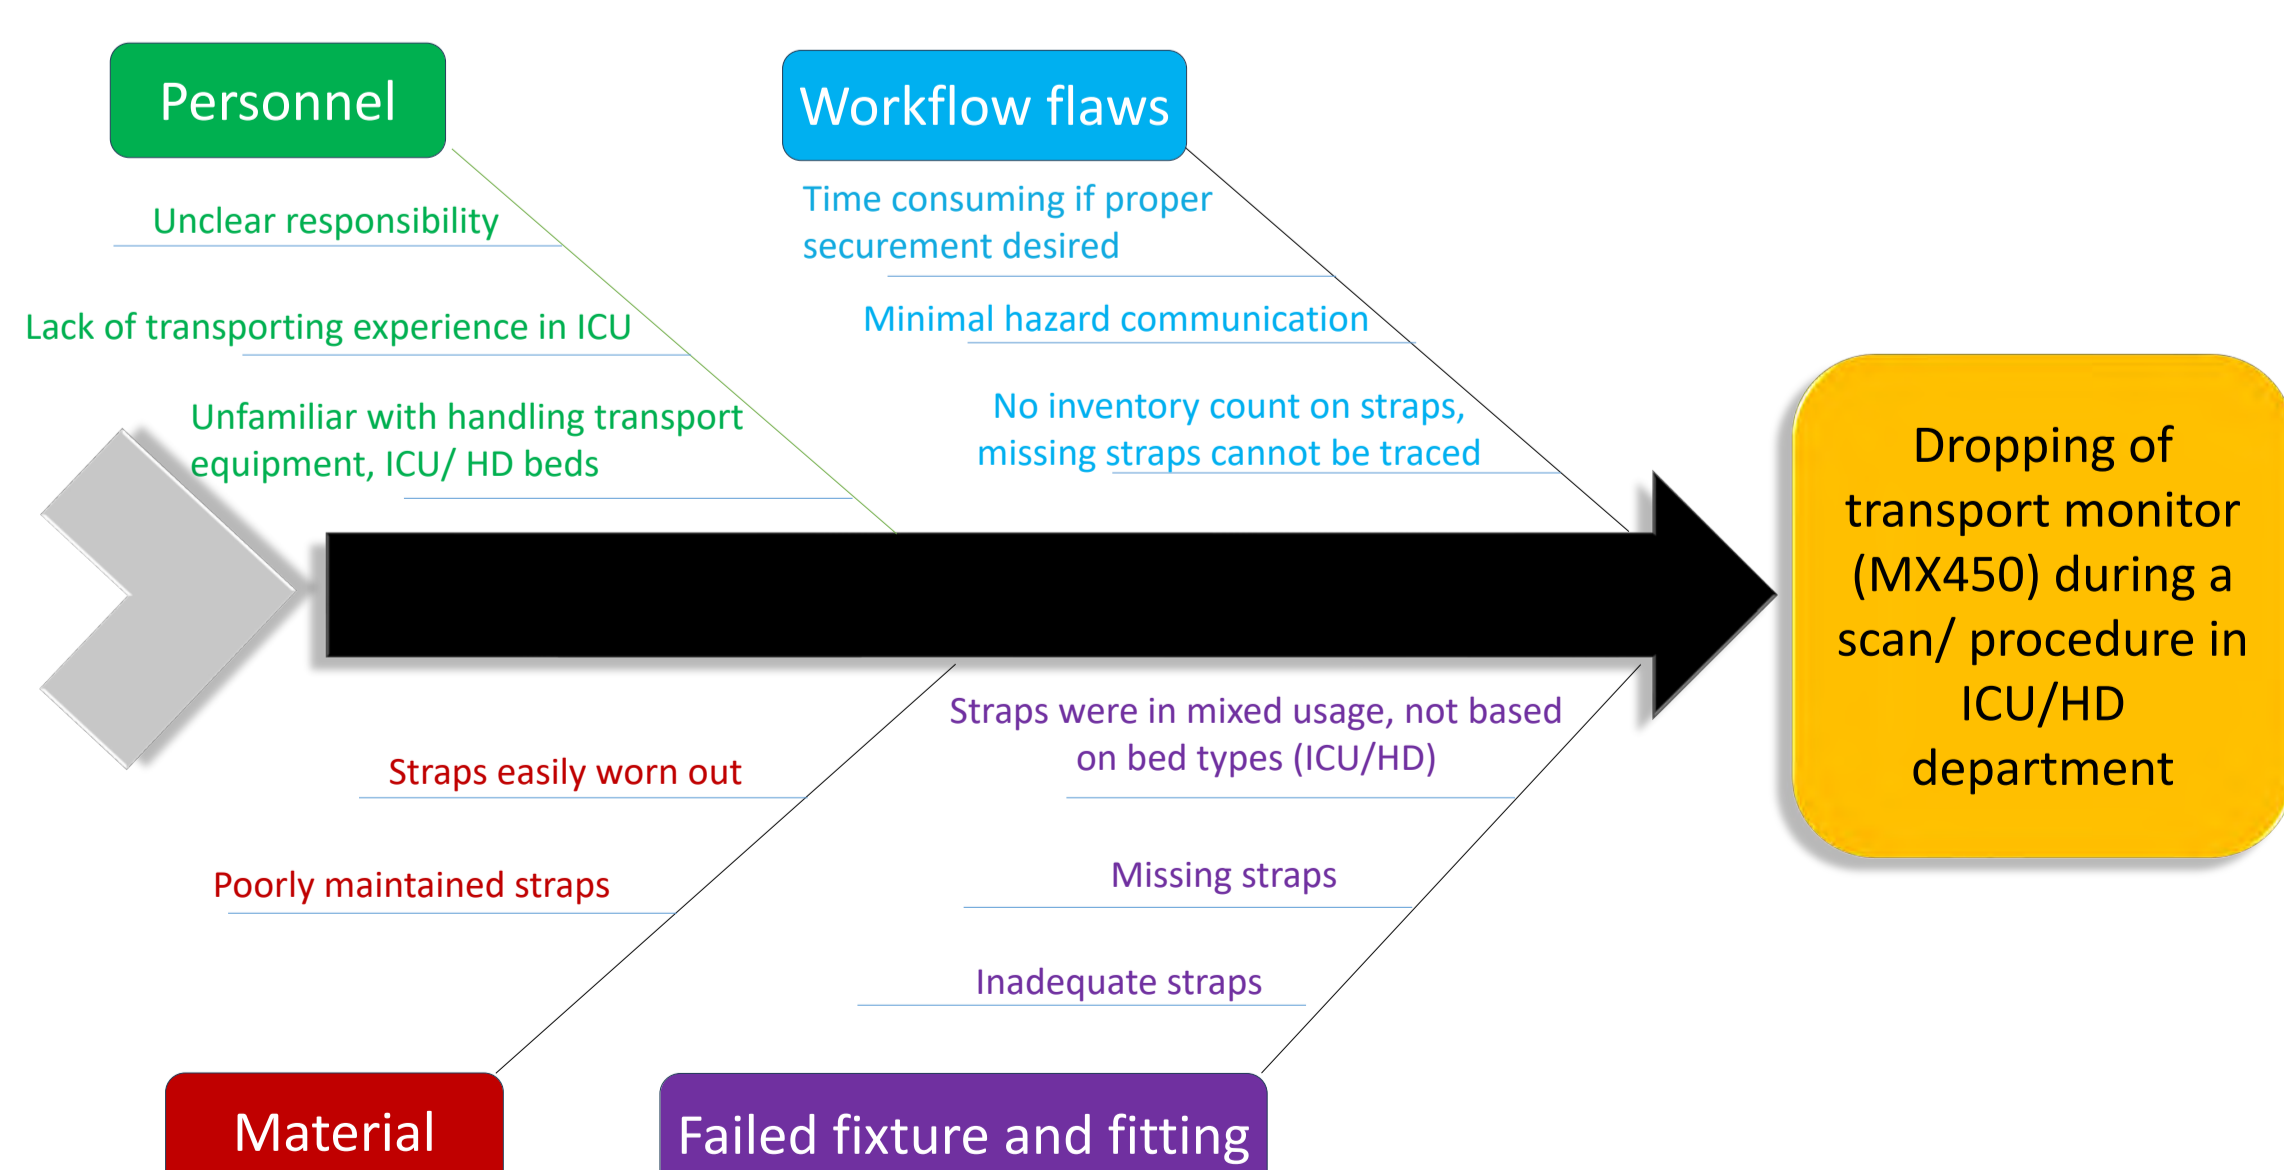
Personnel

Unclear responsibility

Lack of transporting experience in ICU

Unfamiliar with handling transport equipment, ICU/ HD beds

Workflow flaws

Time consuming if proper securement desired

Minimal hazard communication

No inventory count on straps, missing straps cannot be traced

Dropping of transport monitor (MX450) during a scan/ procedure in ICU/HD department

Straps easily worn out

Poorly maintained straps

Material

Straps were in mixed usage, not based on bed types (ICU/HD)

Missing straps

Inadequate straps

Failed fixture and fitting